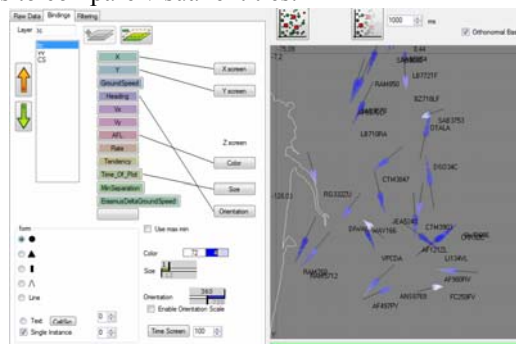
Raw Data | Bindings | Filtering

Layer

X
Y
CS

X
Y
GroundSpeed
Heading
Vx
Vy
AFL
Rate
Tendency
Time_Of_Plot
MinSeparation
ErasmusDeltaGroundSpeed

X screen
Y screen
Z screen
Color
Size
Orientation

form

Line

Text CellSin 0
Single Instance 0

Use max min

Color 72

Size

Orientation 360

Enable Orientation Scale

Time Screen 100

1000 ms

Orthonormal Bas

SAB3654
LE7721F
RAM850
EZY8LF
SAB3753
LE710RA
DTALA
DSO34C
CTH3647
RG3322U
JEA5243
CTM3902
DSS4
EZY166
AFT2C3
LI134VL
VPCDA
AF980RV
AN53793
FC258FV
AF457FV
RAM258
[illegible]